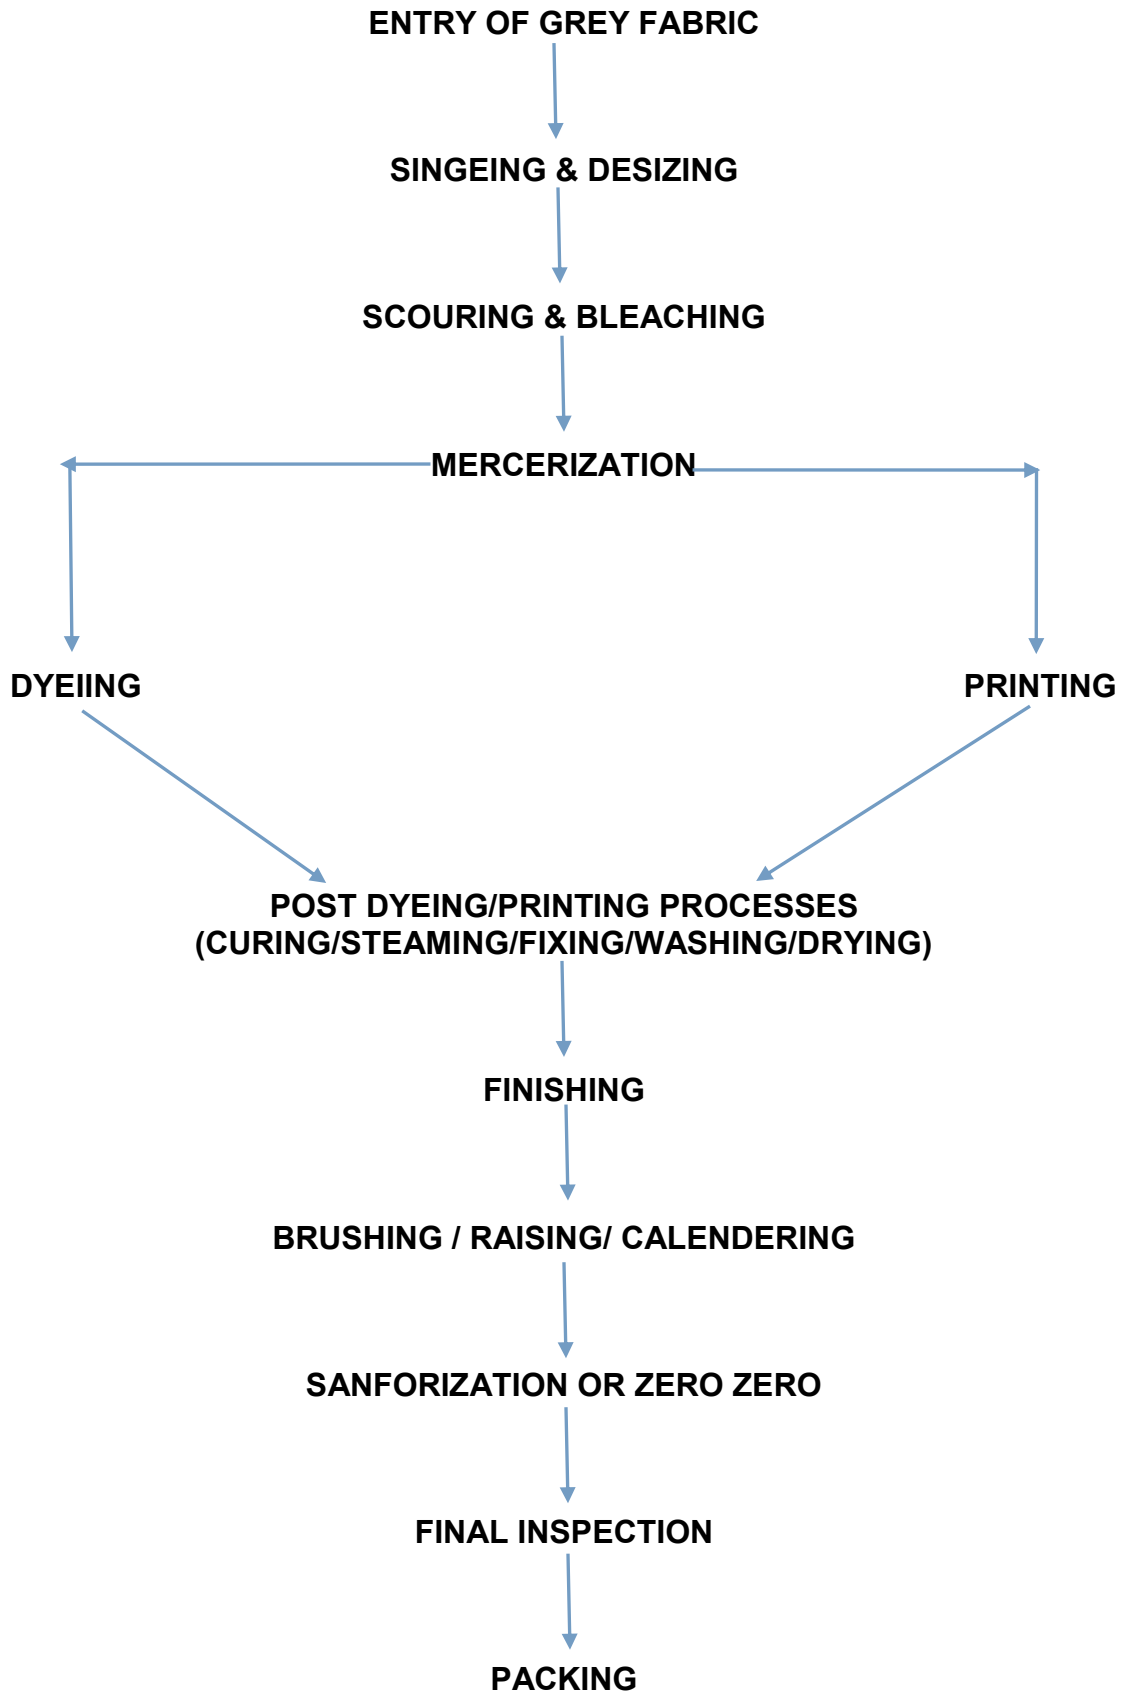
ENTRY OF GREY FABRIC

SINGEING & DESIZING

SCOURING & BLEACHING

MERCERIZATION

DYEIING

PRINTING

POST DYEING/PRINTING PROCESSES
(CURING/STEAMING/FIXING/WASHING/DRYING)

FINISHING

BRUSHING / RAISING/ CALENDERING

SANFORIZATION OR ZERO ZERO

FINAL INSPECTION

PACKING